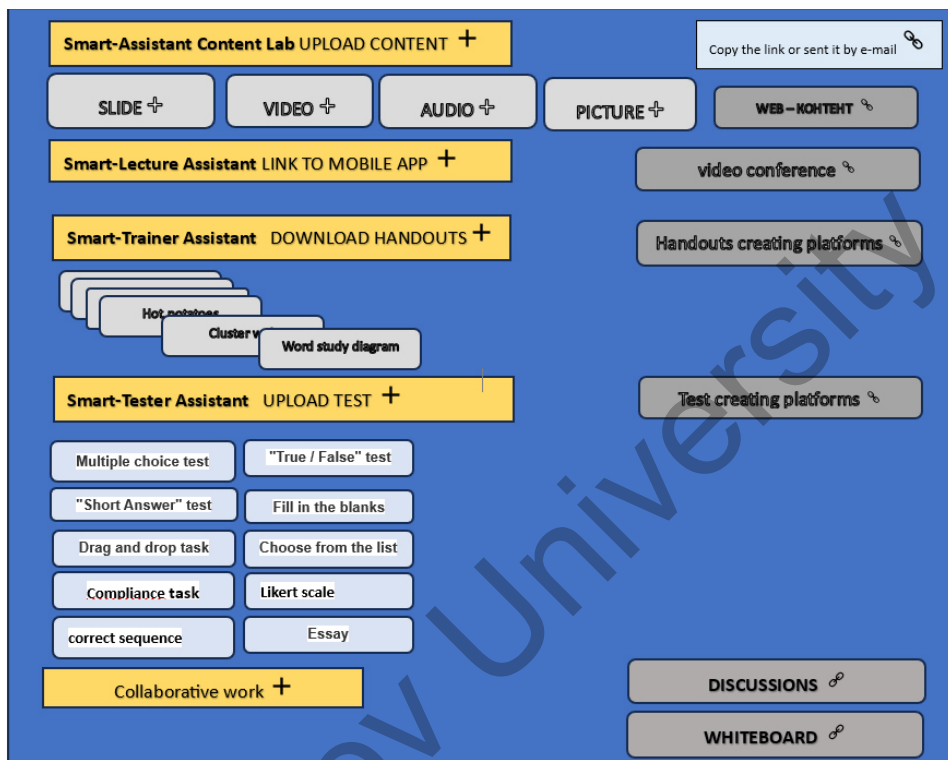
Smart-Assistant Content Lab UPLOAD CONTENT +

Copy the link or sent it by e-mail

SLIDE +

VIDEO +

AUDIO +

PICTURE +

WEB – КОНТЕНТ

Smart-Lecture Assistant LINK TO MOBILE APP +

video conference

Smart-Trainer Assistant DOWNLOAD HANDOUTS +

Handouts creating platforms

Hot potatoes

Cluster w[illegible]

Word study diagram

Smart-Tester Assistant UPLOAD TEST +

Test creating platforms

Multiple choice test

"True / False" test

"Short Answer" test

Fill in the blanks

Drag and drop task

Choose from the list

Compliance task

Likert scale

correct sequence

Essay

Collaborative work +

DISCUSSIONS

WHITEBOARD

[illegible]ov University